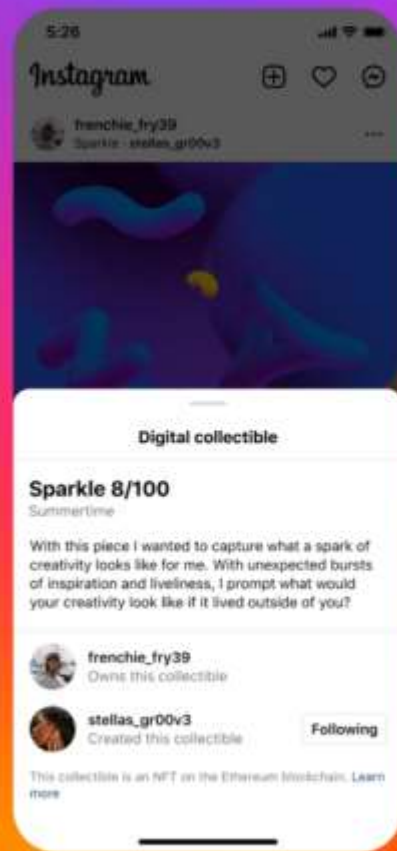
5:26

Instagram

frenchie_fry39
Sparkle · stellas_gr00v3

Digital collectible

Sparkle 8/100
Summertime

With this piece I wanted to capture what a spark of creativity looks like for me. With unexpected bursts of inspiration and liveliness, I prompt what would your creativity look like if it lived outside of you?

frenchie_fry39
Owns this collectible

stellas_gr00v3
Created this collectible

Following

This collectible is an NFT on the Ethereum blockchain. Learn more